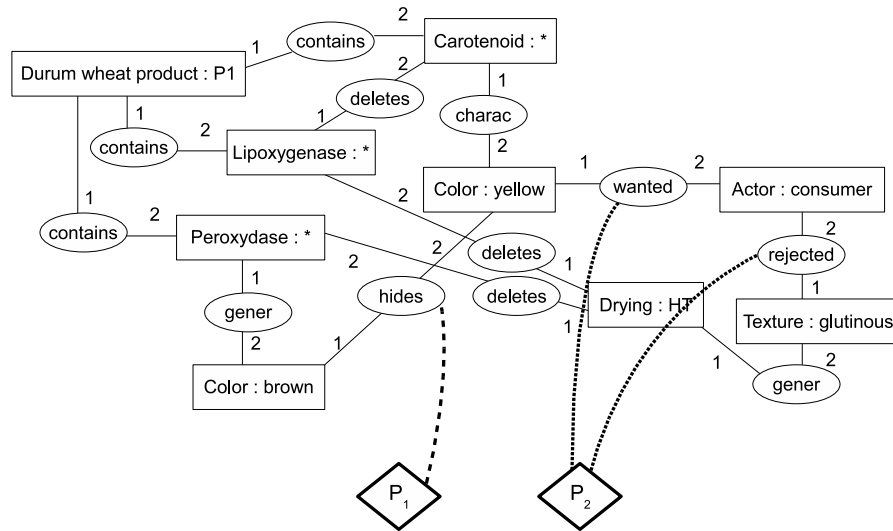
Durum wheat product : P1

1 contains 2

Carotenoid : *

2 deletes 1

1 charac 2

1 contains 2

Lipoxygenase : *

Color : yellow

1 wanted 2

Actor : consumer

1 contains 2

Peroxydase : *

2 deletes 1

2 deletes 1

2 rejected 1

1 gener 2

2 hides 1

Drying : HT

Texture : glutinous

Color : brown

1 gener 2

$P_1$

$P_2$